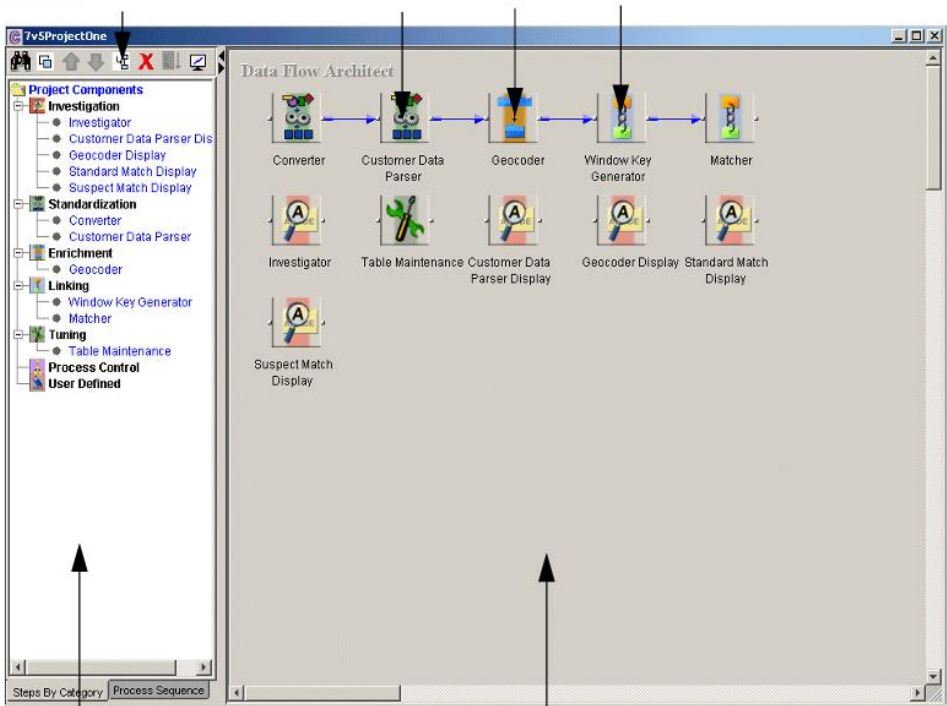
7v5ProjectOne

Project Components
Investigation
Investigator
Customer Data Parser Dis
Geocoder Display
Standard Match Display
Suspect Match Display
Standardization
Converter
Customer Data Parser
Enrichment
Geocoder
Linking
Window Key Generator
Matcher
Tuning
Table Maintenance
Process Control
User Defined

Steps By Category
Process Sequence

Data Flow Architect

Converter
Customer Data Parser
Geocoder
Window Key Generator
Matcher
Investigator
Table Maintenance
Customer Data Parser Display
Geocoder Display
Standard Match Display
Suspect Match Display